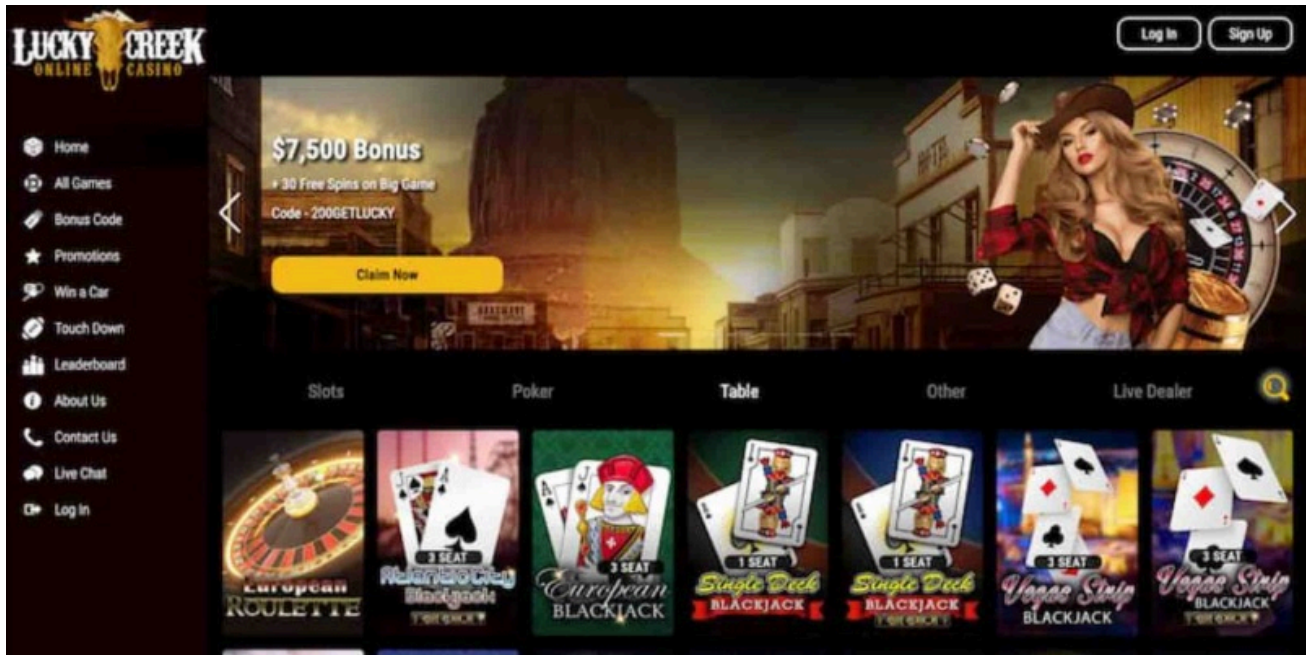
LUCKY CREEK ONLINE CASINO

Log In Sign Up

Home
All Games
Bonus Code
Promotions
Win a Car
Touch Down
Leaderboard
About Us
Contact Us
Live Chat
Log In

$7,500 Bonus
+ 30 Free Spins on Big Game
Code - 200GETLUCKY
Claim Now

Slots Poker Table Other Live Dealer

European ROULETTE
3 SEAT Atlantic City Blackjack
3 SEAT European BLACKJACK
1 SEAT Single Deck BLACKJACK
1 SEAT Single Deck BLACKJACK
3 SEAT Vegas Strip BLACKJACK
3 SEAT Vegas Strip BLACKJACK